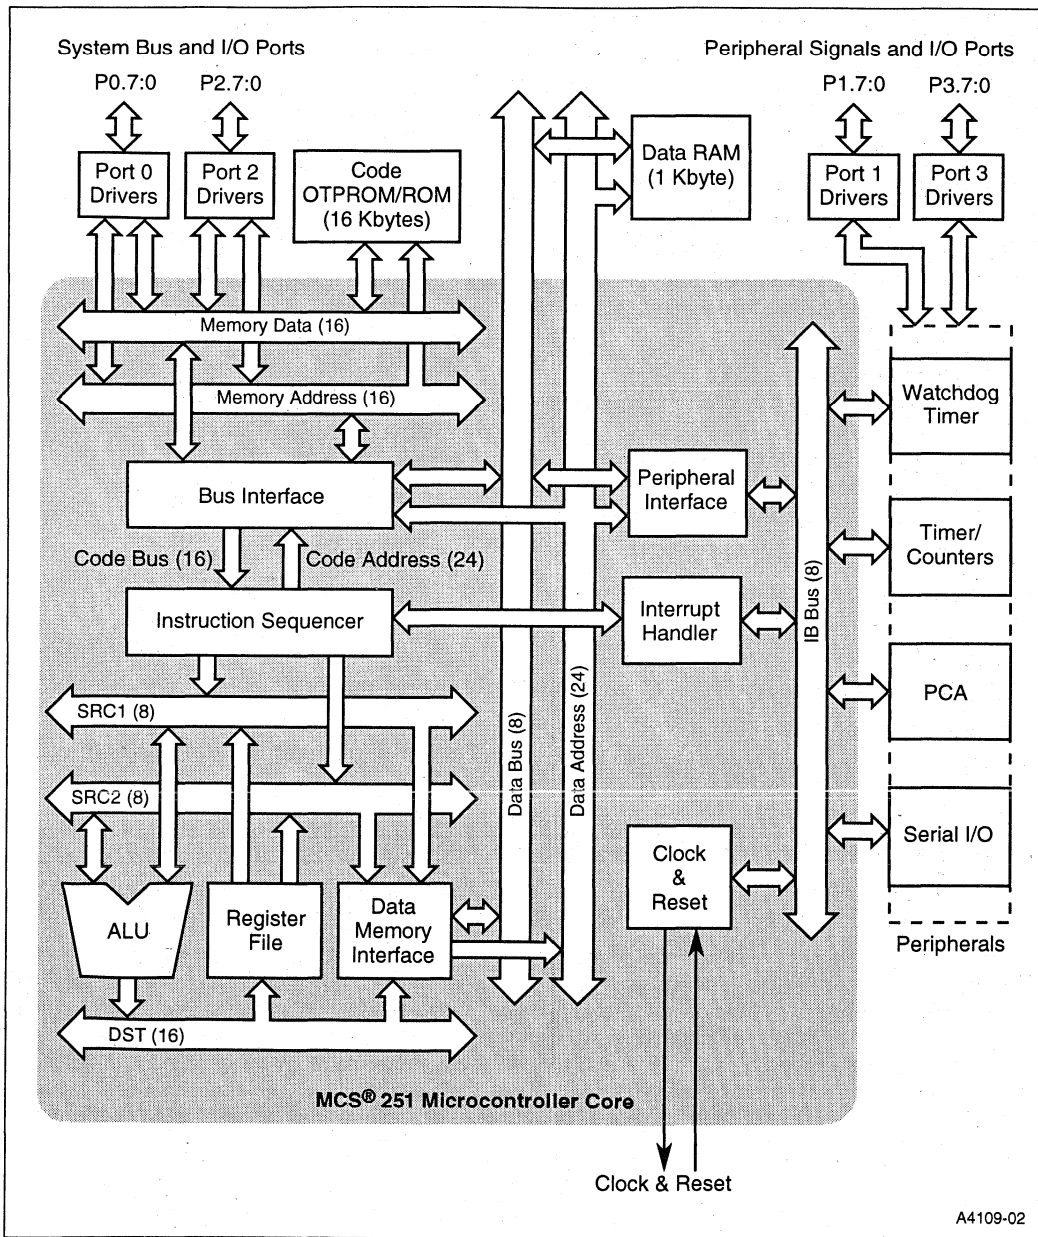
System Bus and I/O Ports

P0.7:0

P2.7:0

Port 0 Drivers

Port 2 Drivers

Code OTPROM/ROM (16 Kbytes)

Data RAM (1 Kbyte)

Peripheral Signals and I/O Ports

P1.7:0

P3.7:0

Port 1 Drivers

Port 3 Drivers

Memory Data (16)

Memory Address (16)

Bus Interface

Code Bus (16)

Code Address (24)

Instruction Sequencer

SRC1 (8)

SRC2 (8)

ALU

Register File

Data Memory Interface

DST (16)

Data Bus (8)

Data Address (24)

Peripheral Interface

Interrupt Handler

Clock & Reset

IB Bus (8)

Watchdog Timer

Timer/ Counters

PCA

Serial I/O

Peripherals

MCS® 251 Microcontroller Core

Clock & Reset

A4109-02